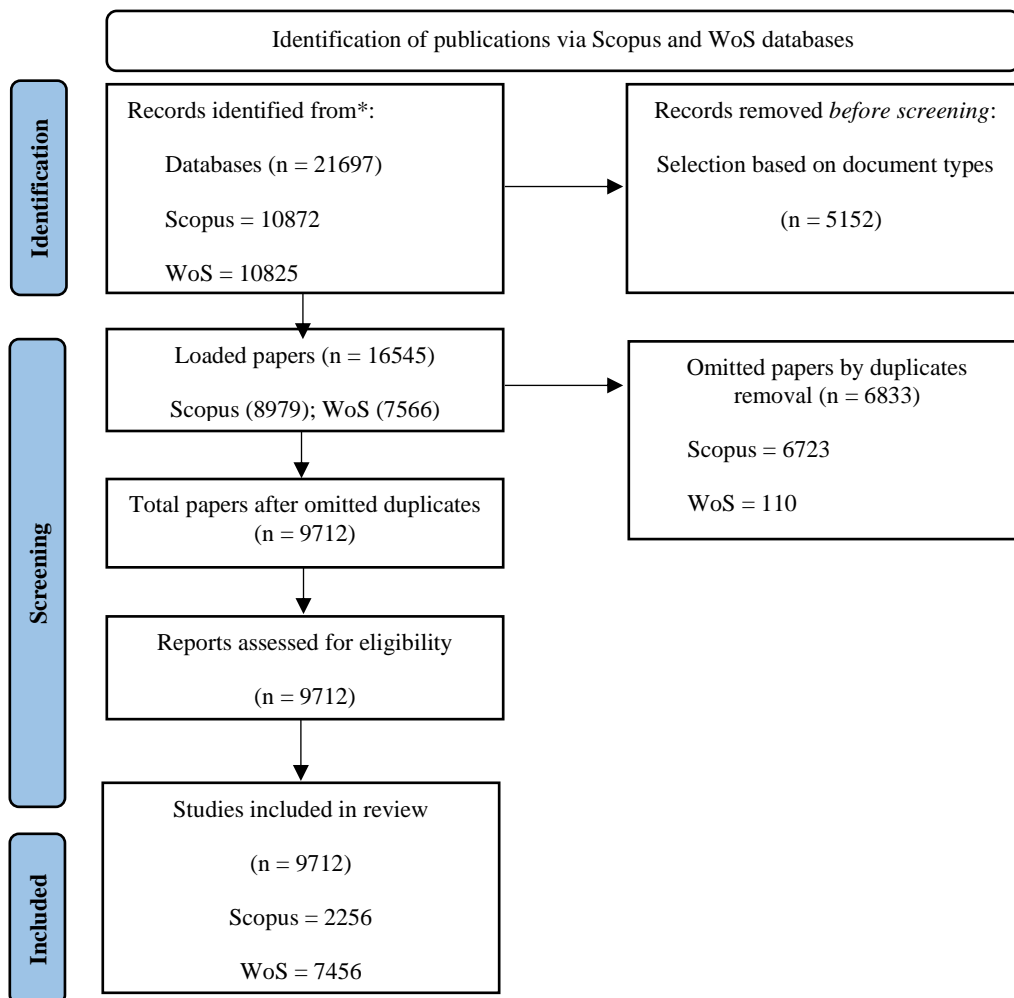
Identification of publications via Scopus and WoS databases

Identification

Records identified from*:

Databases (n = 21697)

Scopus = 10872

WoS = 10825

Records removed *before screening*:

Selection based on document types

(n = 5152)

Screening

Loaded papers (n = 16545)

Scopus (8979); WoS (7566)

Omitted papers by duplicates removal (n = 6833)

Scopus = 6723

WoS = 110

Total papers after omitted duplicates (n = 9712)

Reports assessed for eligibility

(n = 9712)

Included

Studies included in review

(n = 9712)

Scopus = 2256

WoS = 7456